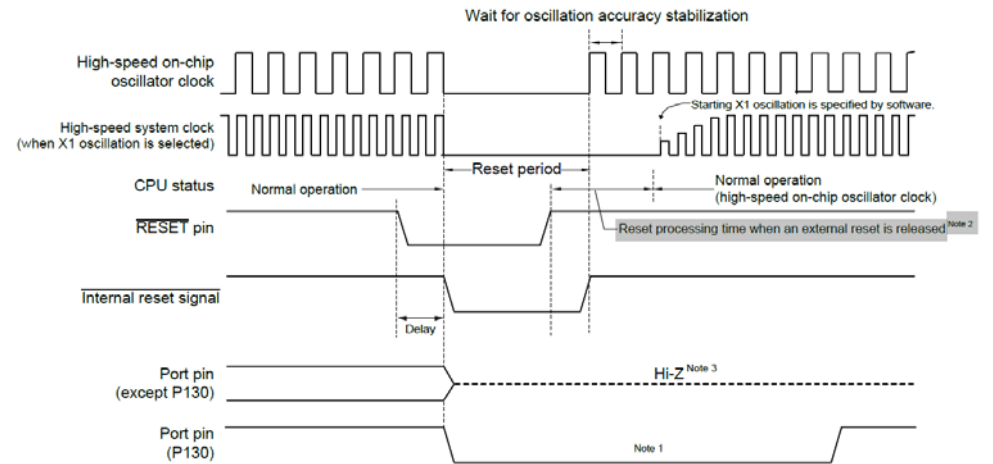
Wait for oscillation accuracy stabilization

High-speed on-chip oscillator clock

Starting X1 oscillation is specified by software.

High-speed system clock (when X1 oscillation is selected)

Reset period

CPU status

Normal operation

Normal operation (high-speed on-chip oscillator clock)

$\overline{\text{RESET}}$ pin

Reset processing time when an external reset is released $^{\text{Note 2}}$

$\overline{\text{Internal reset signal}}$

Delay

Port pin (except P130)

Hi-Z $^{\text{Note 3}}$

Port pin (P130)

Note 1